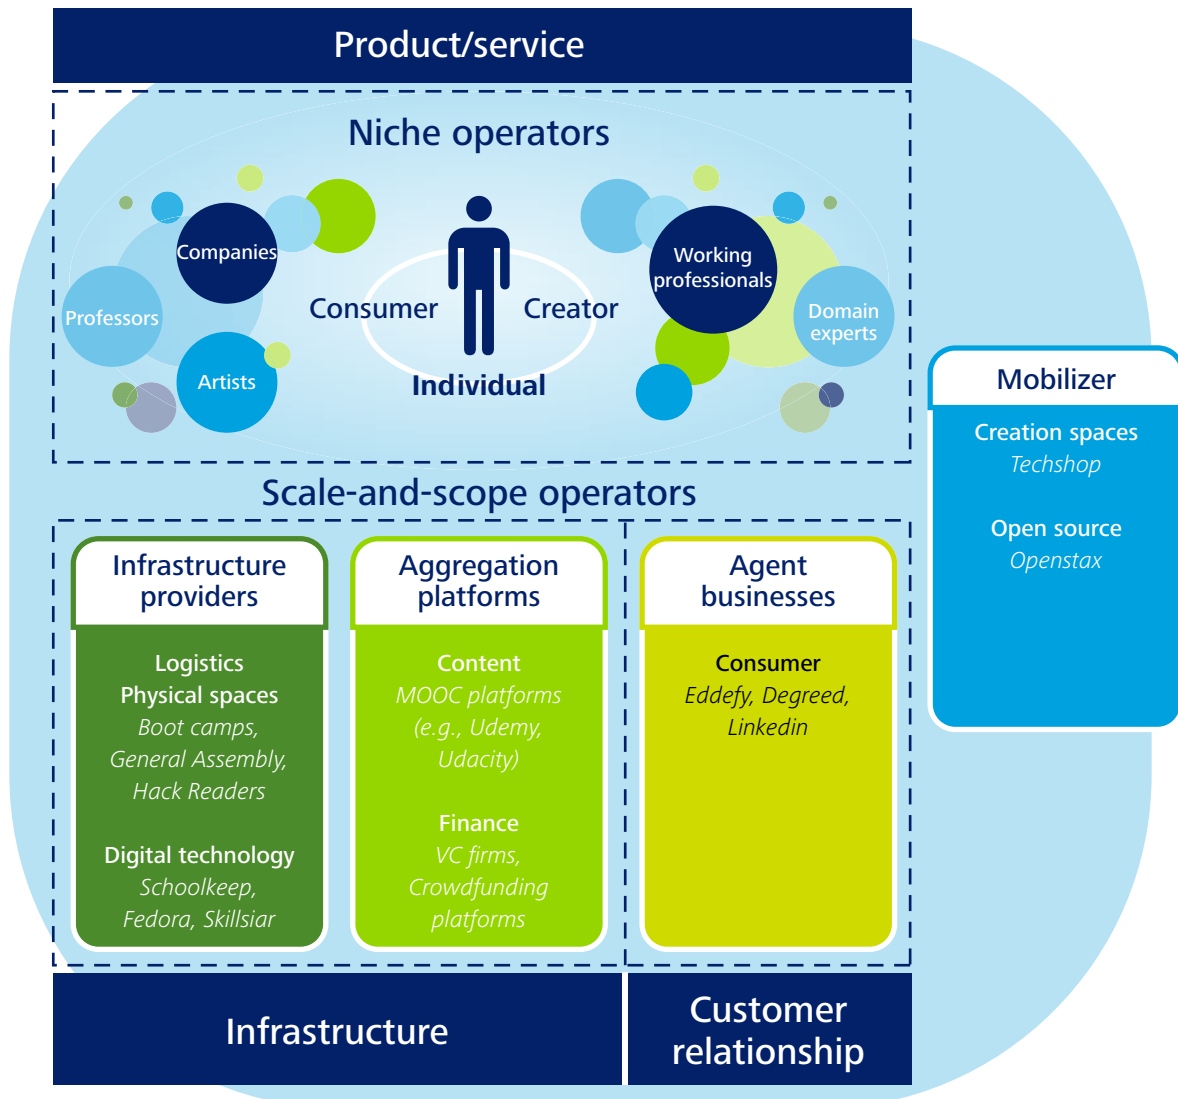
Product/service

Niche operators

Companies

Professors

Artists

Consumer

Creator

Individual

Working professionals

Domain experts

Scale-and-scope operators

Infrastructure providers

Logistics
Physical spaces
Boot camps, General Assembly, Hack Readers

Digital technology
Schoolkeep, Fedora, Skillsiar

Aggregation platforms

Content
MOOC platforms (e.g., Udemy, Udacity)

Finance
VC firms, Crowdfunding platforms

Agent businesses

Consumer
Eddefy, Degreed, Linkedin

Mobilizer

Creation spaces
Techshop

Open source
Openstax

Infrastructure

Customer relationship